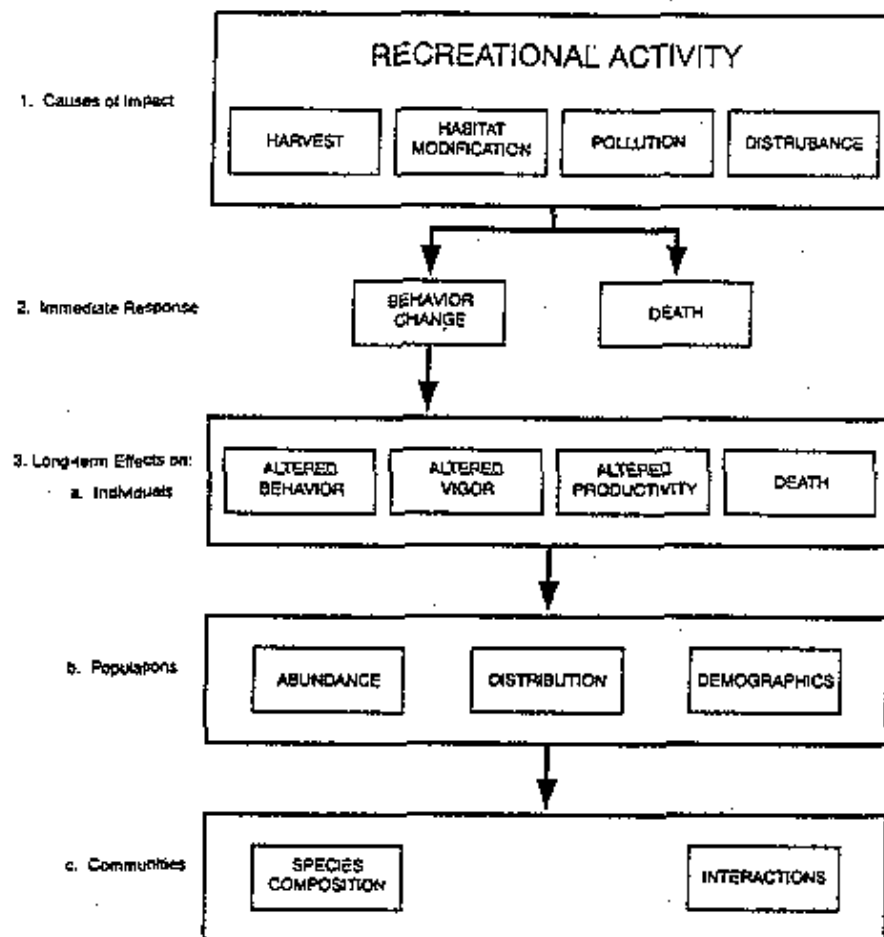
1. Causes of Impact

RECREATIONAL ACTIVITY

HARVEST

HABITAT MODIFICATION

POLLUTION

DISTRUBANCE

2. Immediate Response

BEHAVIOR CHANGE

DEATH

3. Long-term Effects on:
a. Individuals

ALTERED BEHAVIOR

ALTERED VIGOR

ALTERED PRODUCTIVITY

DEATH

b. Populations

ABUNDANCE

DISTRIBUTION

DEMOGRAPHICS

c. Communities

SPECIES COMPOSITION

INTERACTIONS